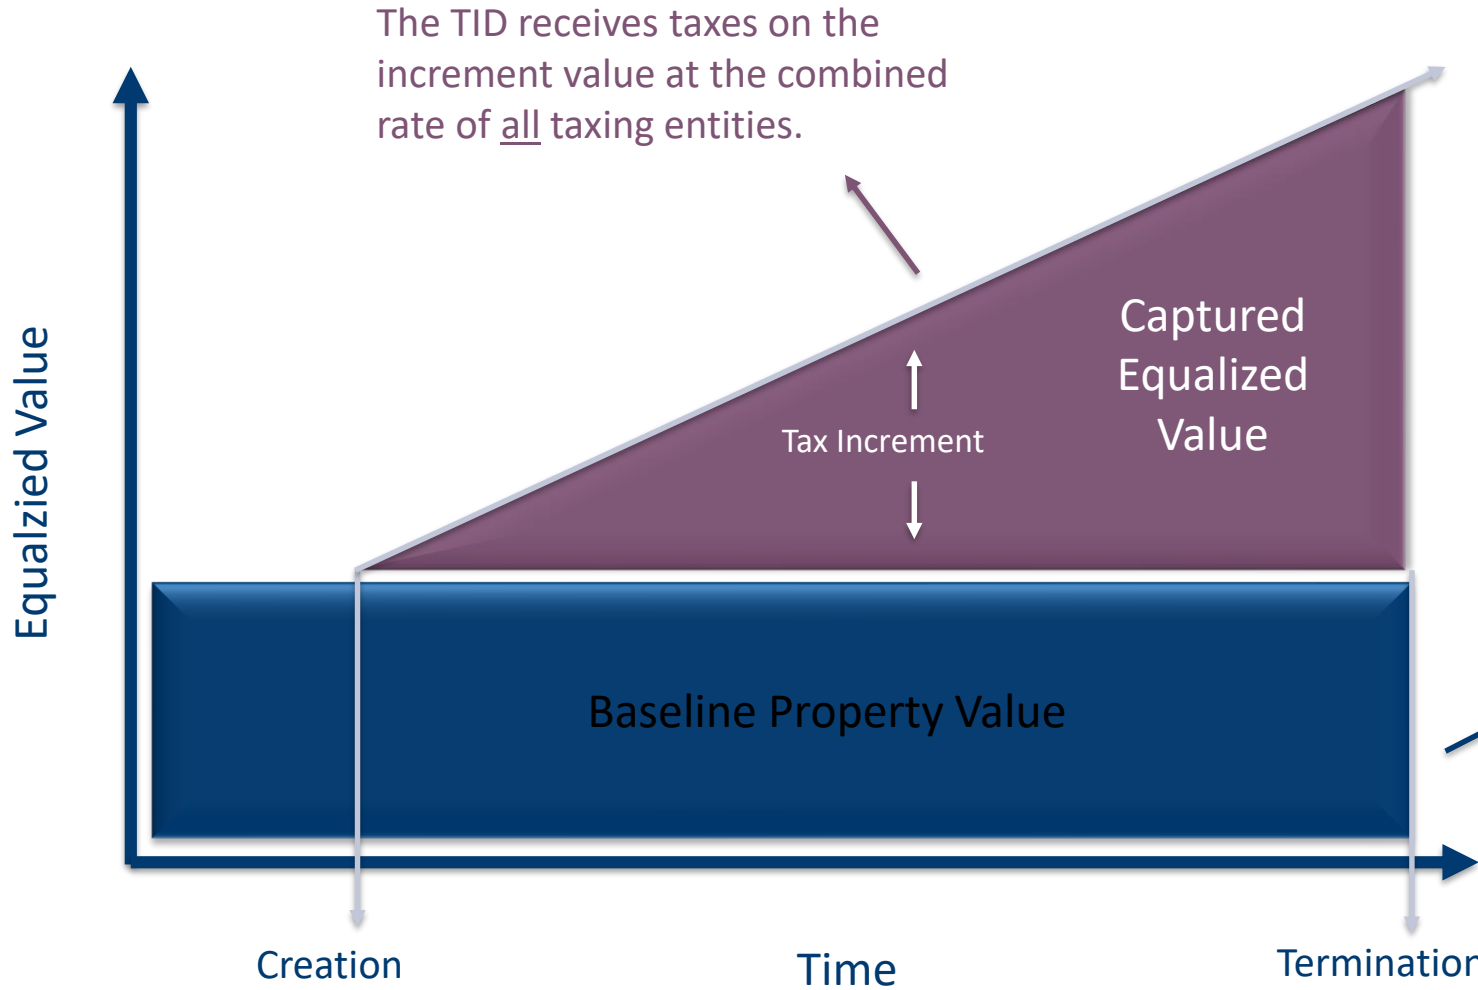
The TID receives taxes on the increment value at the combined rate of all taxing entities.

Equalzied Value

Tax Increment

Captured Equalized Value

Baseline Property Value

Creation

Time

Terminatior